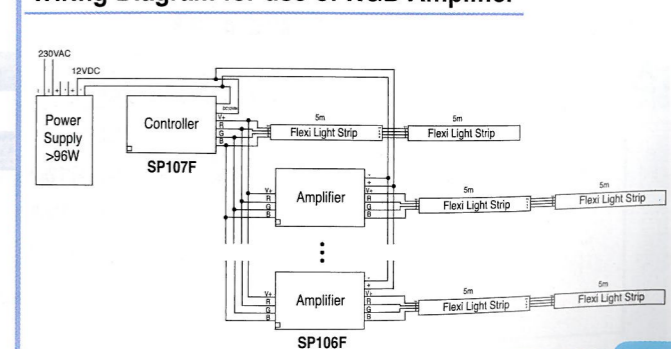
Wiring Diagram for use of RGB Amplifier

230VAC
12VDC

Power Supply >96W

Controller
SP107F
DC12V/IN
V+
R
G
B

5m
Flexi Light Strip
5m
Flexi Light Strip

Amplifier
V+
R
G
B
-
+
V+
R
G
B
5m
Flexi Light Strip
5m
Flexi Light Strip

Amplifier
V+
R
G
B
-
+
V+
R
G
B
5m
Flexi Light Strip
5m
Flexi Light Strip

SP106F